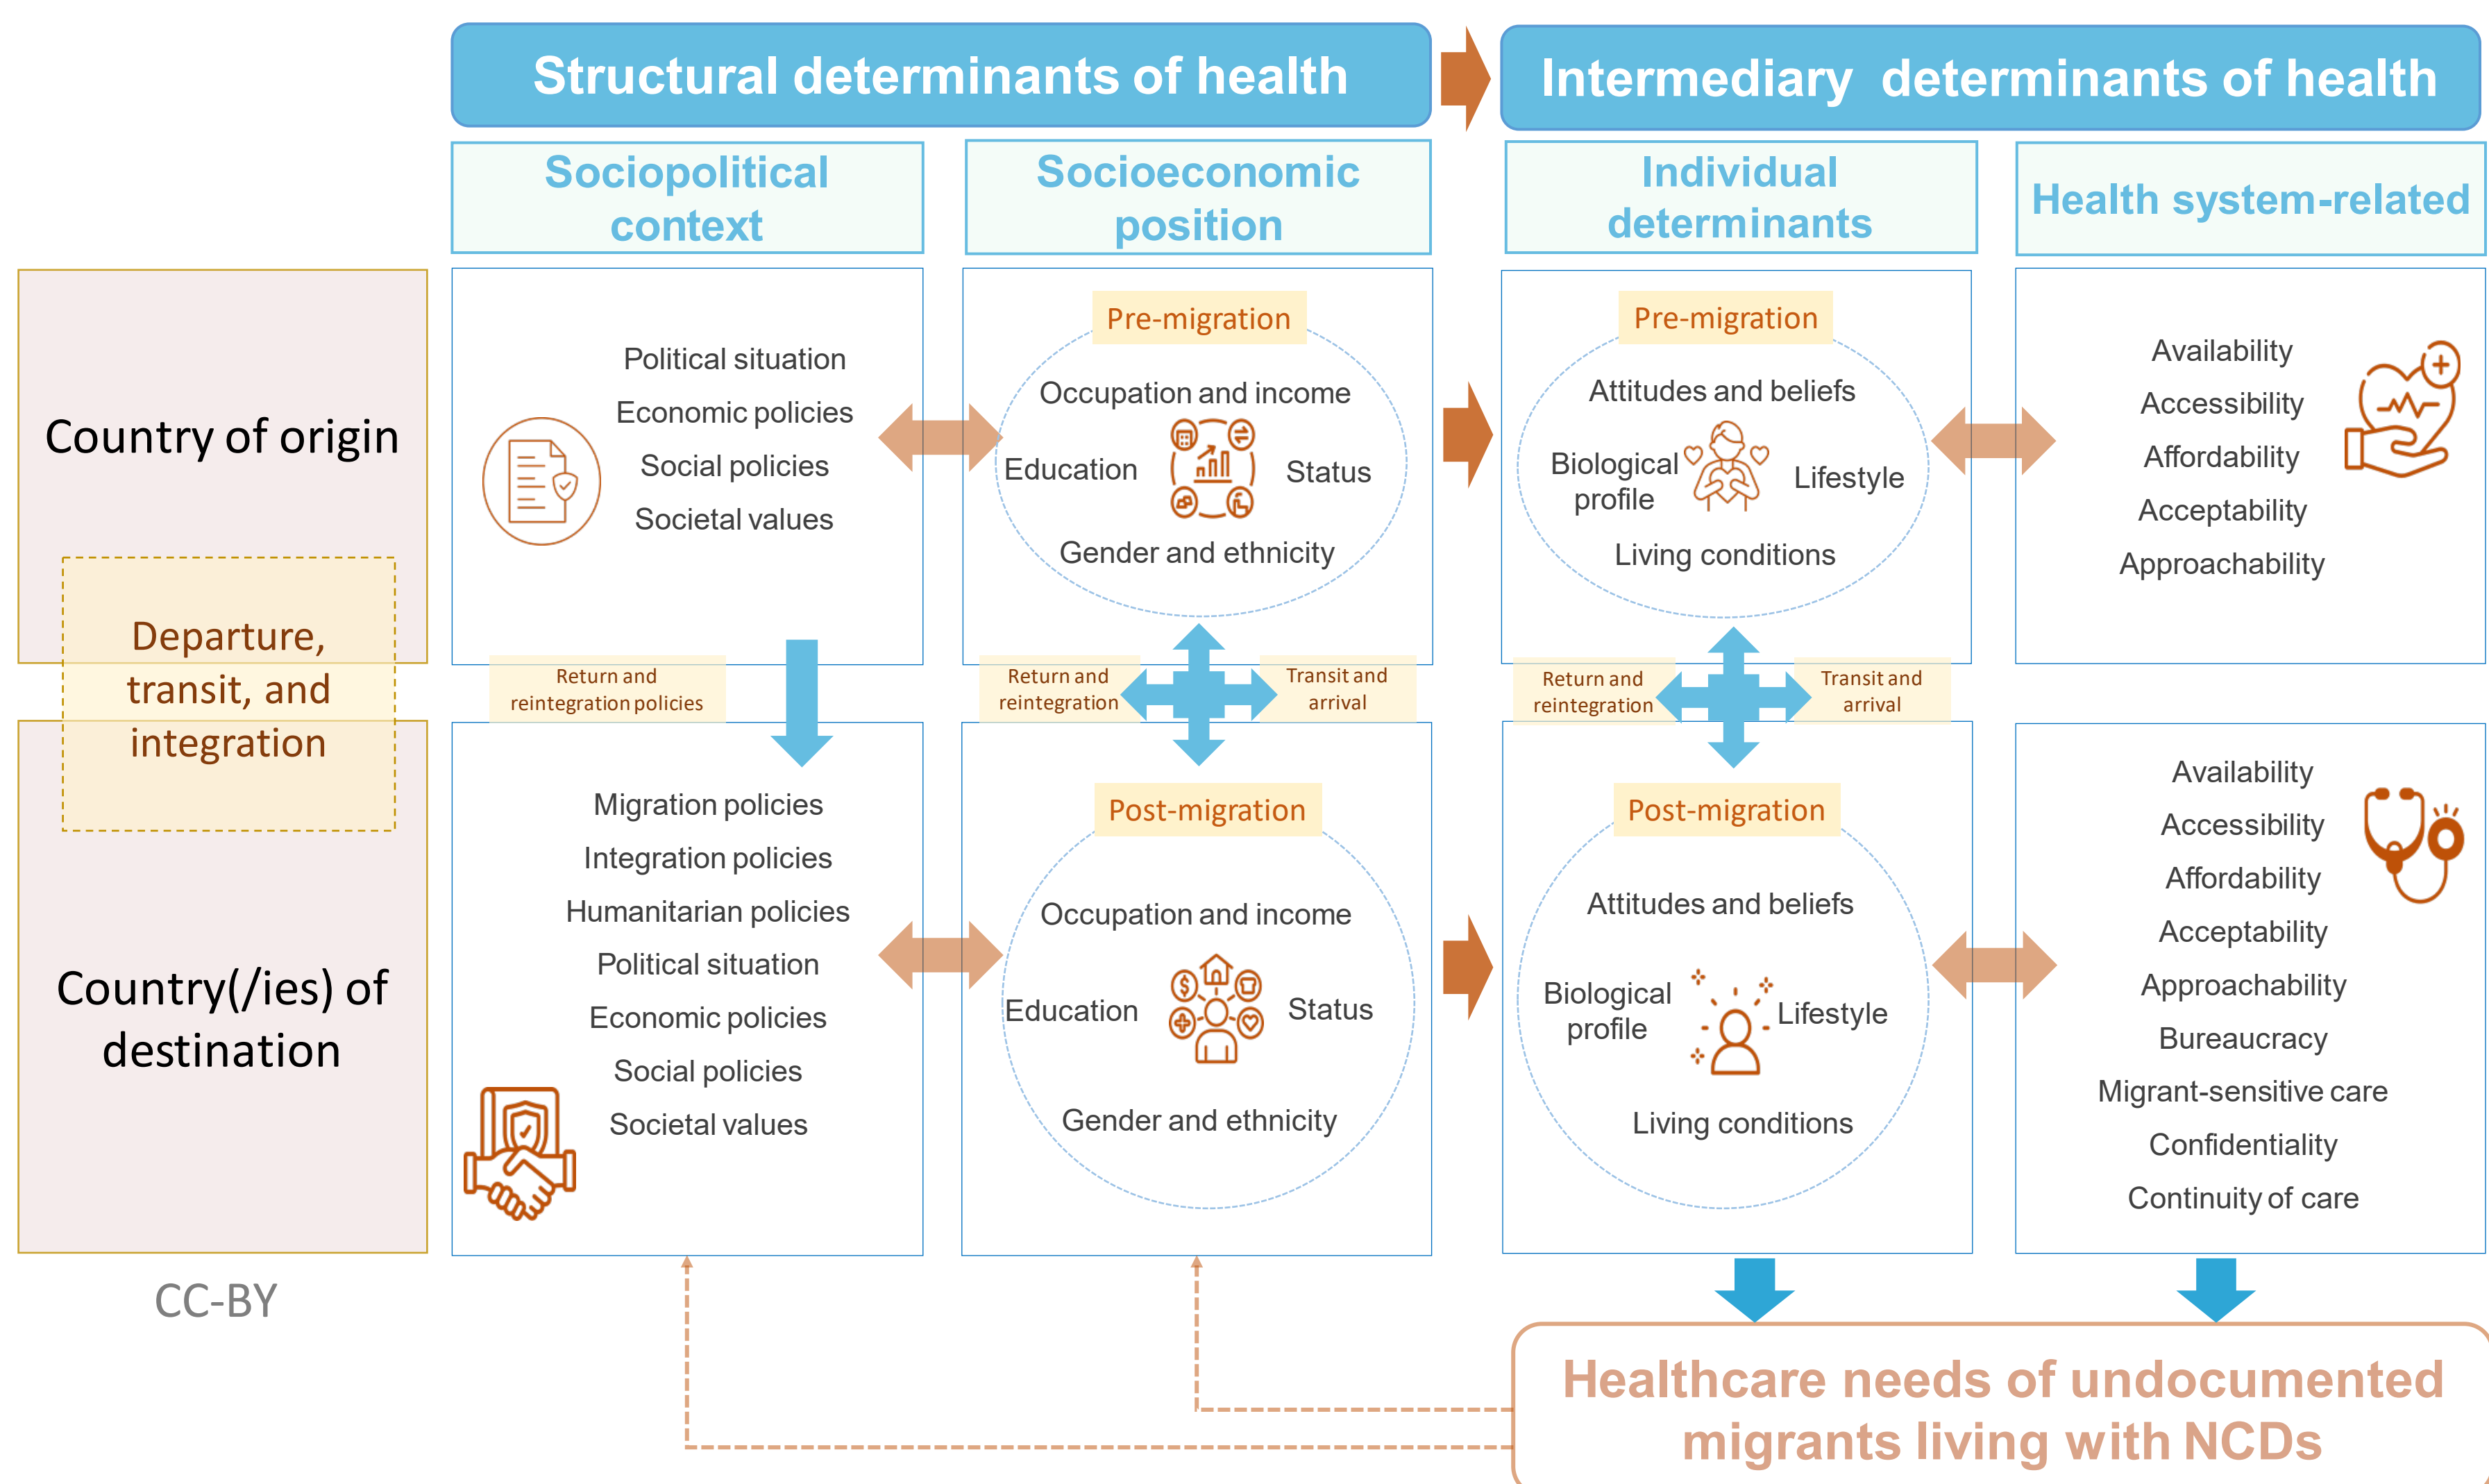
Structural determinants of health

Intermediary determinants of health

Sociopolitical context

Socioeconomic position

Individual determinants

Health system-related

Country of origin

Political situation
Economic policies
Social policies
Societal values

Pre-migration
Occupation and income
Education
Status
Gender and ethnicity

Pre-migration
Attitudes and beliefs
Biological profile
Lifestyle
Living conditions

Availability
Accessibility
Affordability
Acceptability
Approachability

Departure, transit, and integration

Return and reintegration policies

Return and reintegration

Transit and arrival

Return and reintegration

Transit and arrival

Country(/ies) of destination

Migration policies
Integration policies
Humanitarian policies
Political situation
Economic policies
Social policies
Societal values

Post-migration
Occupation and income
Education
Status
Gender and ethnicity

Post-migration
Attitudes and beliefs
Biological profile
Lifestyle
Living conditions

Availability
Accessibility
Affordability
Acceptability
Approachability
Bureaucracy
Migrant-sensitive care
Confidentiality
Continuity of care

CC-BY

Healthcare needs of undocumented migrants living with NCDs